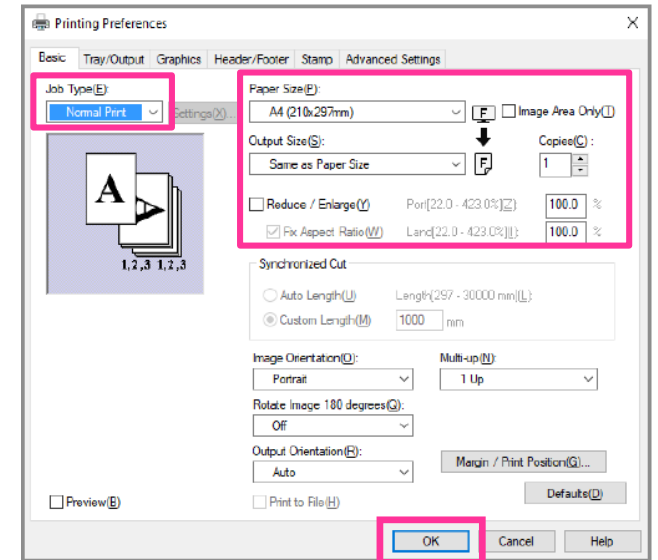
Printing Preferences

Basic | Tray/Output | Graphics | Header/Footer | Stamp | Advanced Settings

Job Type(E):
Normal Print
Settings(X)...

A

1,2,3 1,2,3

Paper Size(P):
A4 (210x297mm)
F
Image Area Only(T)

Output Size(S):
Same as Paper Size
F

Copies(C):
1

Reduce / Enlarge(Y)
Port[22.0 - 423.0%](Z)
100.0 %

Fix Aspect Ratio(W)
Land[22.0 - 423.0%](I)
100.0 %

Synchronized Cut
Auto Length(U)
Length(297 - 30000 mm)(L):
Custom Length(M)
1000 mm

Image Orientation(O):
Portrait

Multi-up(N):
1 Up

Rotate Image 180 degrees(Q):
Off

Output Orientation(R):
Auto

Margin / Print Position(G)...

Defaults(D)

Preview(B)

Print to File(H)

OK | Cancel | Help